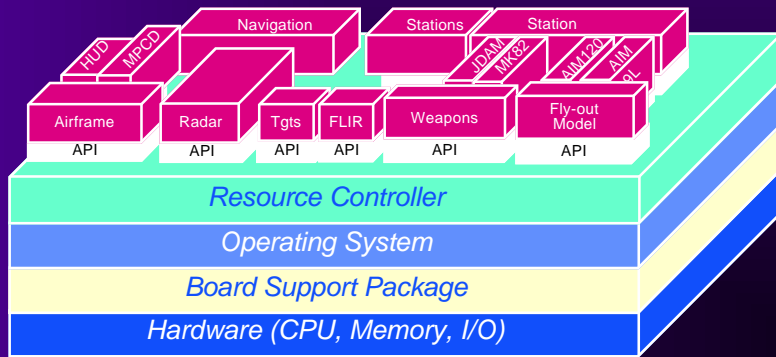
HUD
MPCD
Navigation
Stations
Station
JDAM
MK82
AIM120
AIM
9L
Airframe
API
Radar
API
Tgts
API
FLIR
API
Weapons
API
Fly-out Model
API
Resource Controller
Operating System
Board Support Package
Hardware (CPU, Memory, I/O)